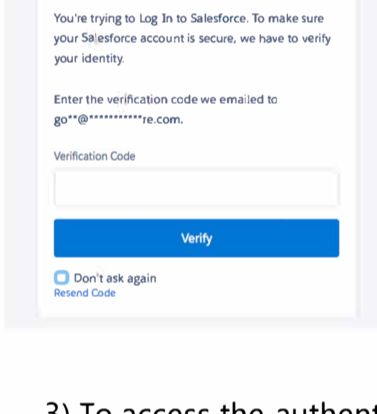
You're trying to Log In to Salesforce. To make sure your Salesforce account is secure, we have to verify your identity.

Enter the verification code we emailed to go**@***********re.com.

Verification Code

Verify

Don't ask again
Resend Code

3) To access the authent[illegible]